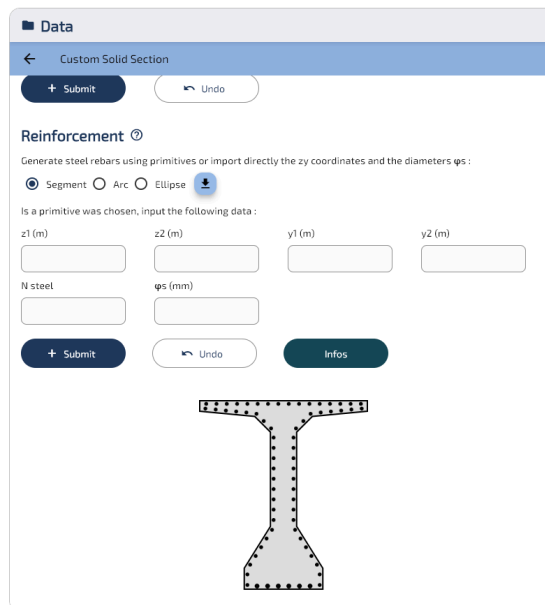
Data

← Custom Solid Section

+ Submit

Undo

Reinforcement ⓘ

Generate steel rebars using primitives or import directly the zy coordinates and the diameters φs :

Segment Arc Ellipse

Is a primitive was chosen, input the following data :

z1 (m)

z2 (m)

y1 (m)

y2 (m)

N steel

φs (mm)

+ Submit

Undo

Infos